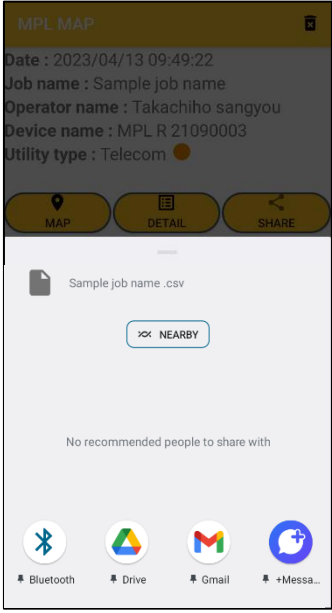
MPL MAP

Date : 2023/04/13 09:49:22
Job name : Sample job name
Operator name : Takachiho sangyou
Device name : MPL R 21090003
Utility type : Telecom

MAP
DETAIL
SHARE

Sample job name .csv

NEARBY

No recommended people to share with

Bluetooth
Drive
Gmail
+Messa...